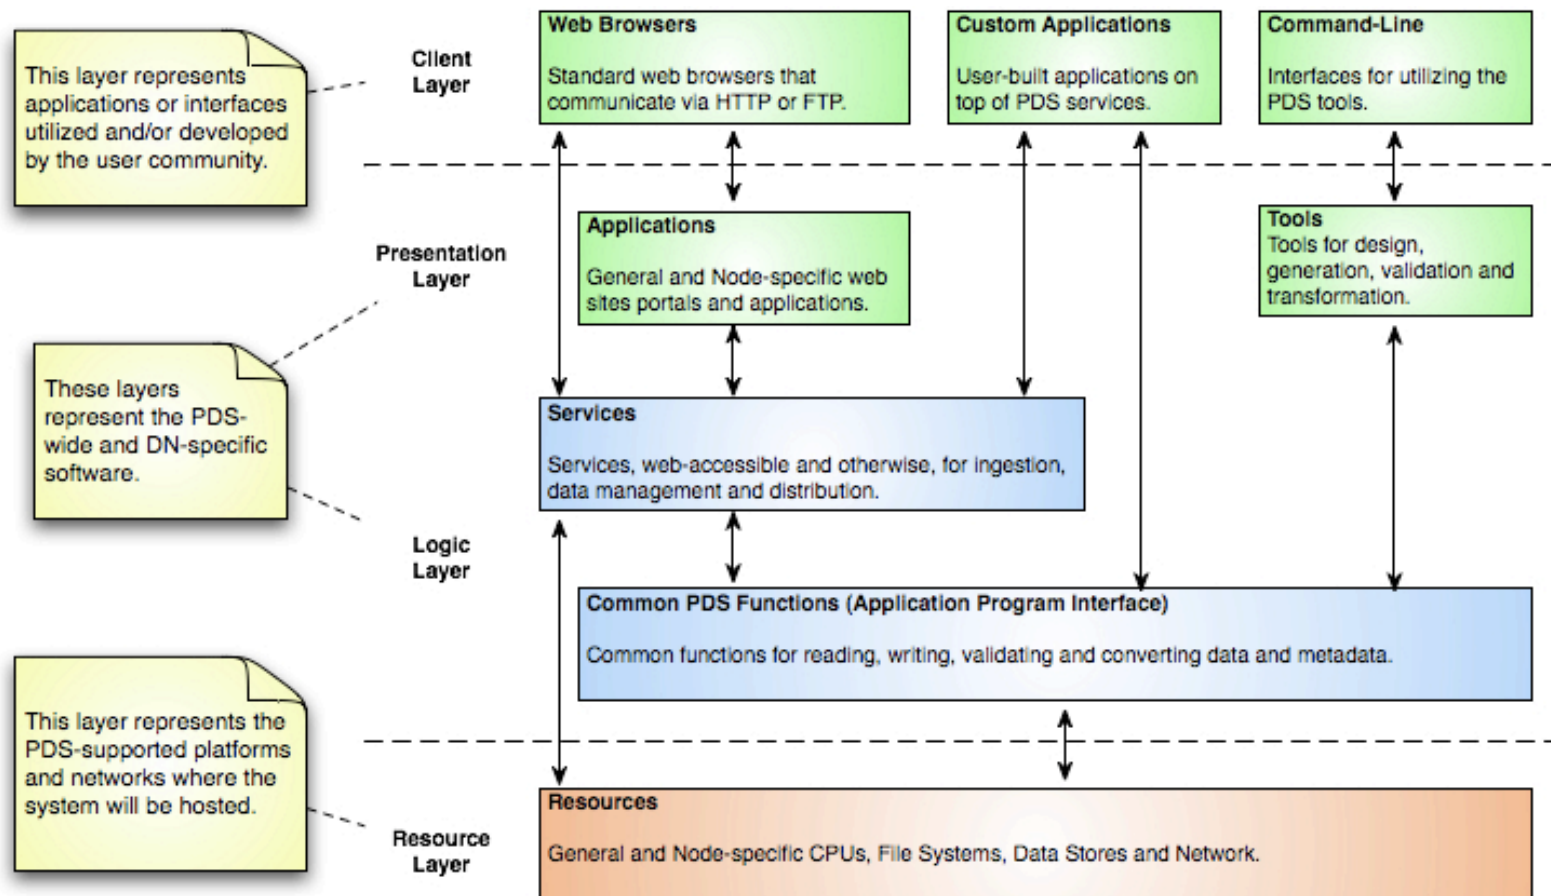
This layer represents applications or interfaces utilized and/or developed by the user community.

Client Layer

Web Browsers

Standard web browsers that communicate via HTTP or FTP.

Custom Applications

User-built applications on top of PDS services.

Command-Line

Interfaces for utilizing the PDS tools.

Presentation Layer

Applications

General and Node-specific web sites portals and applications.

Tools

Tools for design, generation, validation and transformation.

These layers represent the PDS-wide and DN-specific software.

Services

Services, web-accessible and otherwise, for ingestion, data management and distribution.

Logic Layer

Common PDS Functions (Application Program Interface)

Common functions for reading, writing, validating and converting data and metadata.

This layer represents the PDS-supported platforms and networks where the system will be hosted.

Resource Layer

Resources

General and Node-specific CPUs, File Systems, Data Stores and Network.